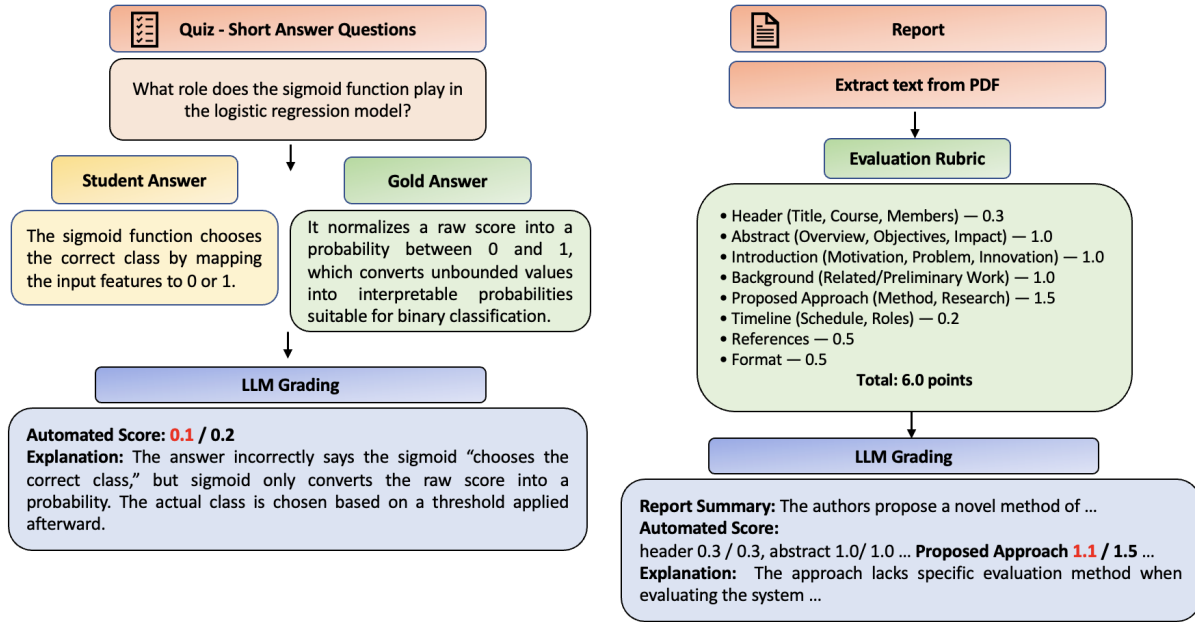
Quiz - Short Answer Questions

What role does the sigmoid function play in the logistic regression model?

Student Answer

Gold Answer

The sigmoid function chooses the correct class by mapping the input features to 0 or 1.

It normalizes a raw score into a probability between 0 and 1, which converts unbounded values into interpretable probabilities suitable for binary classification.

LLM Grading

**Automated Score:** 0.1 / 0.2
**Explanation:** The answer incorrectly says the sigmoid "chooses the correct class," but sigmoid only converts the raw score into a probability. The actual class is chosen based on a threshold applied afterward.

Report

Extract text from PDF

Evaluation Rubric

• Header (Title, Course, Members) — 0.3
• Abstract (Overview, Objectives, Impact) — 1.0
• Introduction (Motivation, Problem, Innovation) — 1.0
• Background (Related/Preliminary Work) — 1.0
• Proposed Approach (Method, Research) — 1.5
• Timeline (Schedule, Roles) — 0.2
• References — 0.5
• Format — 0.5
Total: 6.0 points

LLM Grading

**Report Summary:** The authors propose a novel method of ...
**Automated Score:**
header 0.3 / 0.3, abstract 1.0/ 1.0 ... **Proposed Approach 1.1 / 1.5** ...
**Explanation:** The approach lacks specific evaluation method when evaluating the system ...